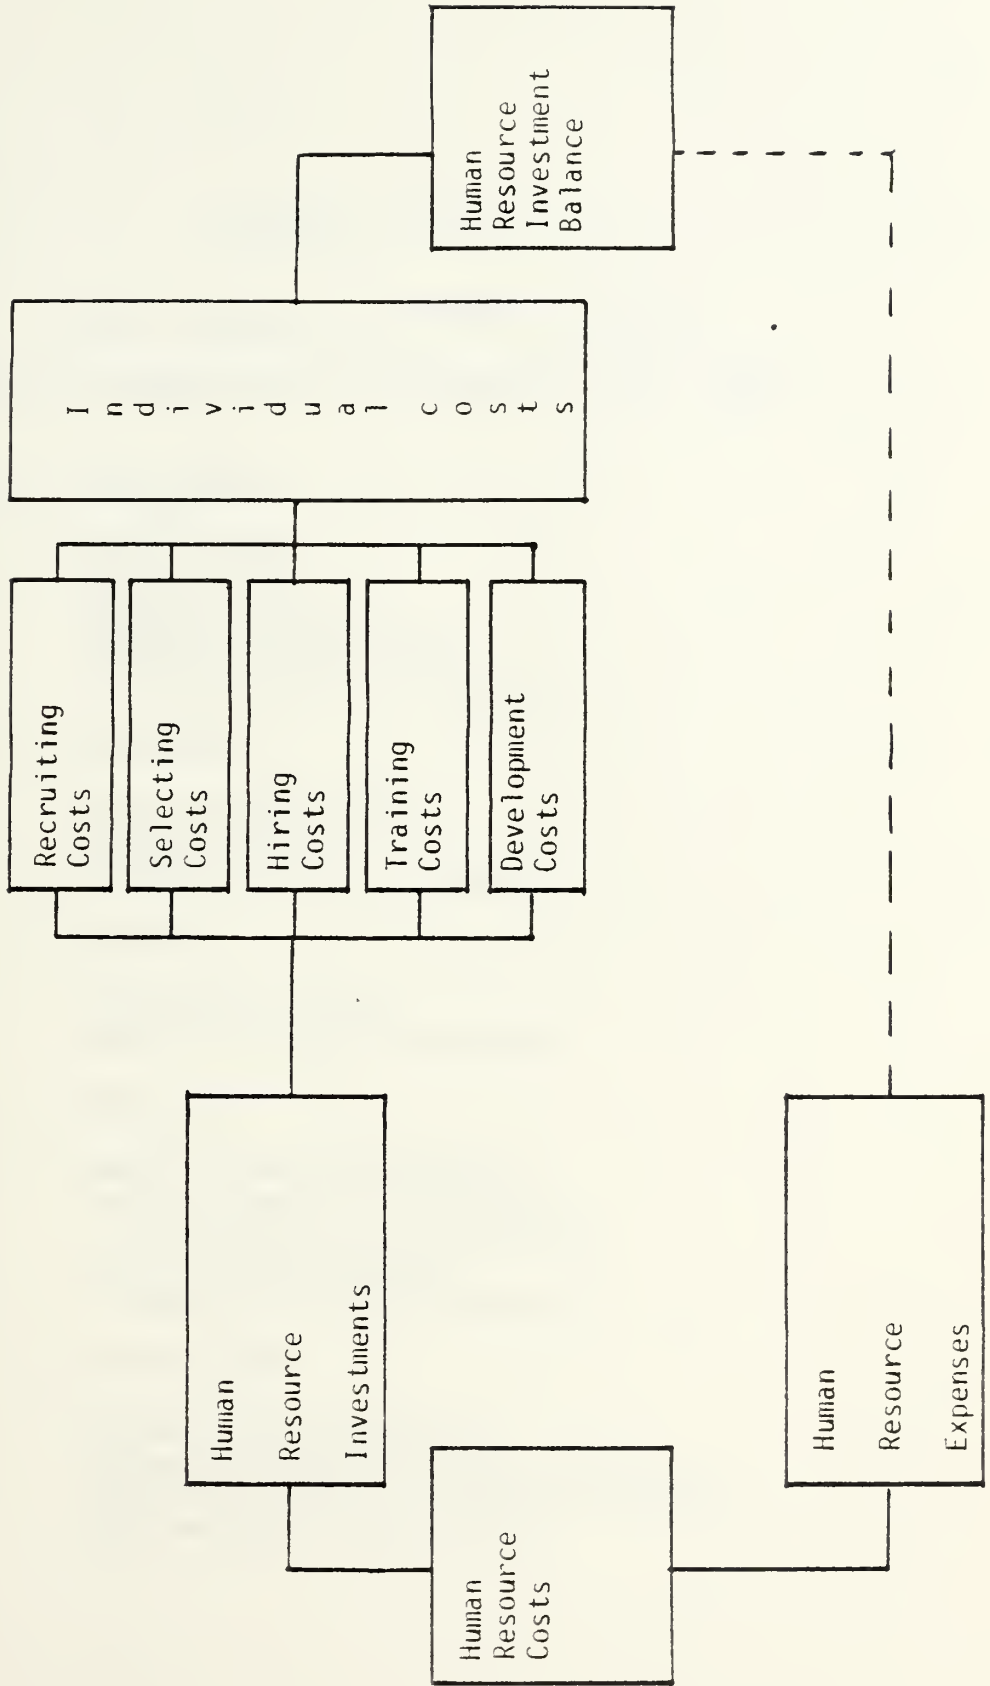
Human Resource Costs

Human Resource Investments

Human Resource Expenses

Recruiting Costs

Selecting Costs

Hiring Costs

Training Costs

Development Costs

Individual costs

Human Resource Investment Balance